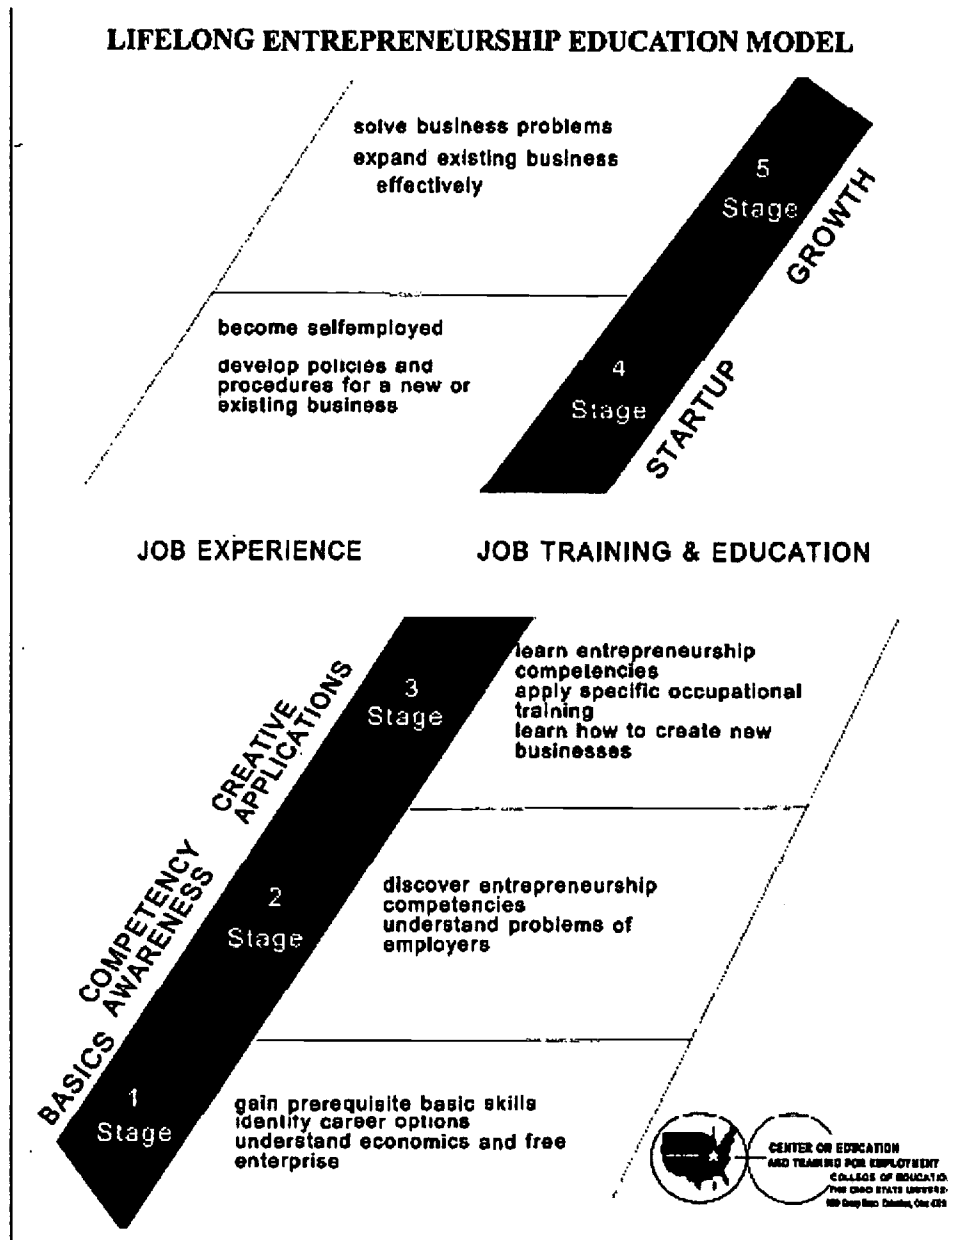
LIFELONG ENTREPRENEURSHIP EDUCATION MODEL

solve business problems
expand existing business effectively

5
Stage

GROWTH

become selfemployed

develop policies and procedures for a new or existing business

4
Stage

STARTUP

JOB EXPERIENCE

JOB TRAINING & EDUCATION

CREATIVE APPLICATIONS

3
Stage

learn entrepreneurship competencies
apply specific occupational training
learn how to create new businesses

COMPETENCY AWARENESS

2
Stage

discover entrepreneurship competencies
understand problems of employers

BASICS

1
Stage

gain prerequisite basic skills
identify career options
understand economics and free enterprise

CENTER ON EDUCATION AND TRAINING FOR EMPLOYMENT
COLLEGE OF EDUCATIO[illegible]
THE OHIO STATE UNIVERSI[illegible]
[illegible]